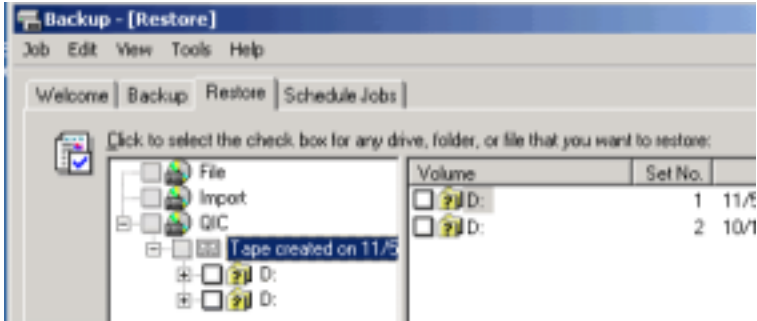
Backup - [Restore]

Job Edit View Tools Help

Welcome | Backup | Restore | Schedule Jobs

Click to select the check box for any drive, folder, or file that you want to restore:

File
Import
QIC
Tape created on 11/5
D:
D:

| Volume | Set No. | |
|---|---|---|
| D: | 1 | 11/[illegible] |
| D: | 2 | 10/1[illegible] |